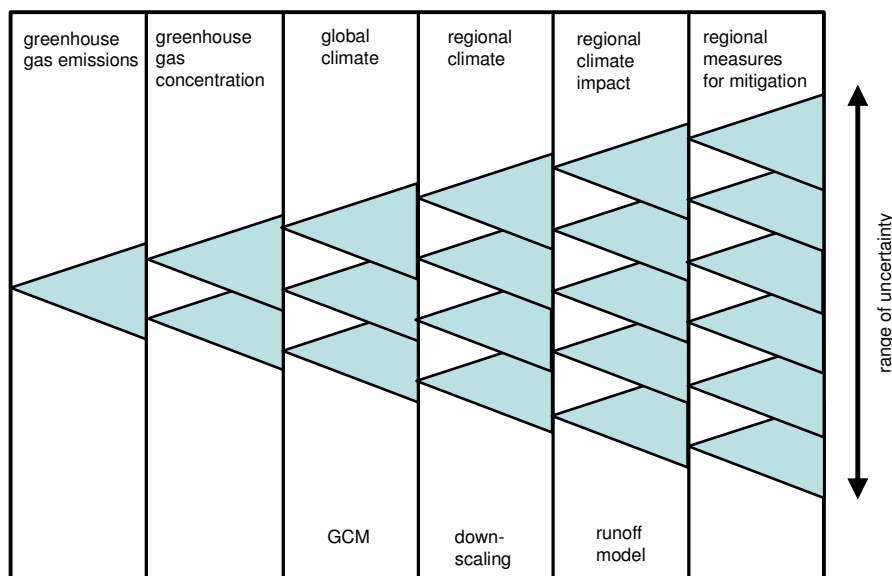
| greenhouse gas emissions | greenhouse gas concentration | global climate | regional climate | regional climate impact | regional measures for mitigation |
|---|---|---|---|---|---|
| | | GCM | down-scaling | runoff model | |

range of uncertainty